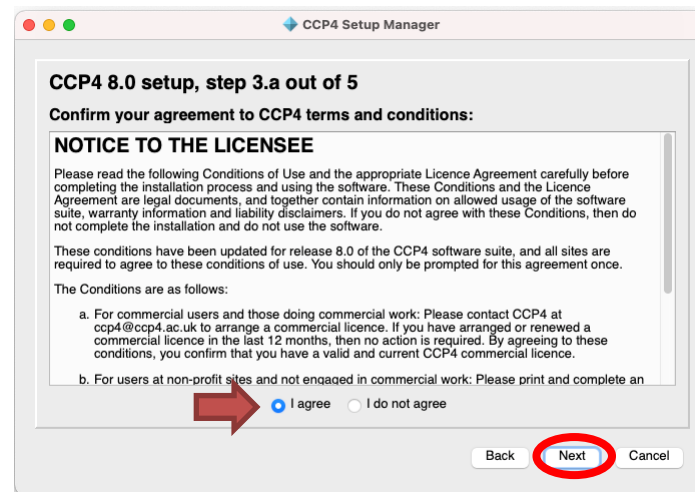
CCP4 Setup Manager

CCP4 8.0 setup, step 3.a out of 5

Confirm your agreement to CCP4 terms and conditions:

NOTICE TO THE LICENSEE

Please read the following Conditions of Use and the appropriate Licence Agreement carefully before completing the installation process and using the software. These Conditions and the Licence Agreement are legal documents, and together contain information on allowed usage of the software suite, warranty information and liability disclaimers. If you do not agree with these Conditions, then do not complete the installation and do not use the software.

These conditions have been updated for release 8.0 of the CCP4 software suite, and all sites are required to agree to these conditions of use. You should only be prompted for this agreement once.

The Conditions are as follows:

a. For commercial users and those doing commercial work: Please contact CCP4 at ccp4@ccp4.ac.uk to arrange a commercial licence. If you have arranged or renewed a commercial licence in the last 12 months, then no action is required. By agreeing to these conditions, you confirm that you have a valid and current CCP4 commercial licence.

b. For users at non-profit sites and not engaged in commercial work: Please print and complete an

I agree

I do not agree

Back

Next

Cancel